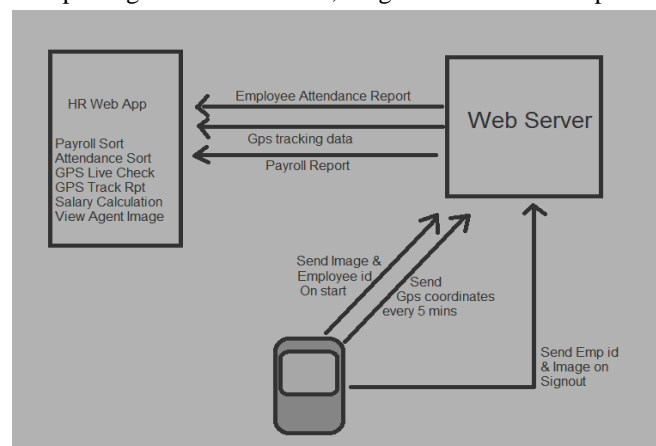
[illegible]

HR Web App

Payroll Sort
Attendance Sort
GPS Live Check
GPS Track Rpt
Salary Calculation
View Agent Image

Employee Attendance Report

Gps tracking data

Payroll Report

Web Server

Send Image & Employee id On start

Send Gps coordinates every 5 mins

Send Emp id & Image on Signout